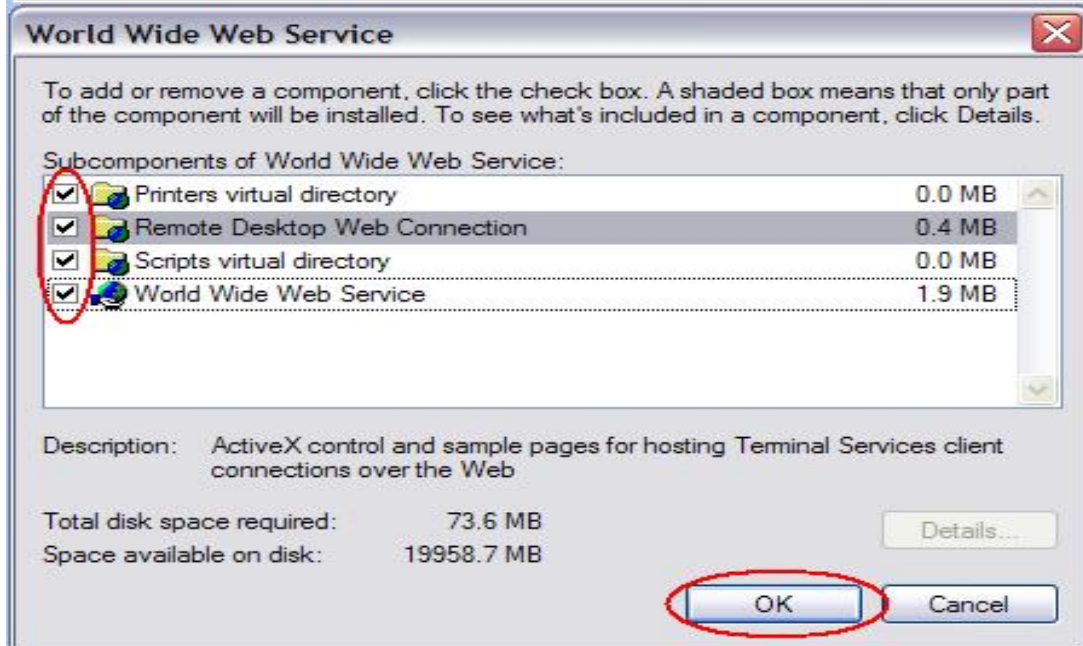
World Wide Web Service

To add or remove a component, click the check box. A shaded box means that only part of the component will be installed. To see what's included in a component, click Details.

Subcomponents of World Wide Web Service:

| | | |
|---|---|---|
| ☑ | Printers virtual directory | 0.0 MB |
| ☑ | Remote Desktop Web Connection | 0.4 MB |
| ☑ | Scripts virtual directory | 0.0 MB |
| ☑ | World Wide Web Service | 1.9 MB |

Description: ActiveX control and sample pages for hosting Terminal Services client connections over the Web

Total disk space required: 73.6 MB
Space available on disk: 19958.7 MB

Details...

OK Cancel